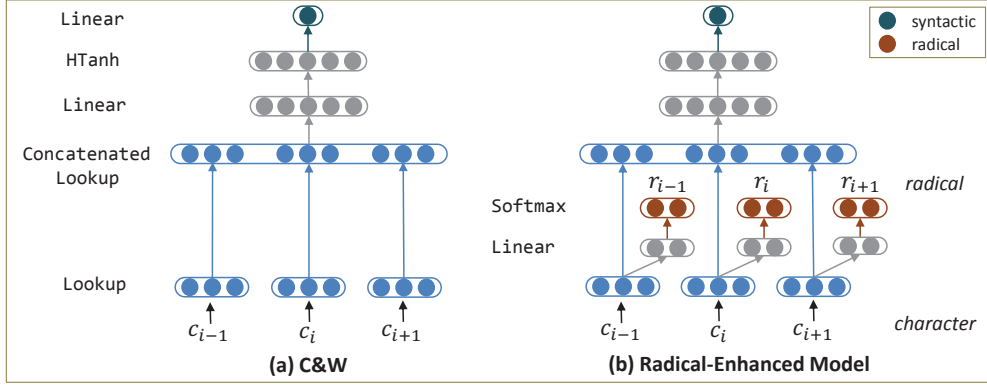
Linear
HTanh
Linear
Concatenated Lookup
Lookup
$c_{i-1}$ $c_i$ $c_{i+1}$
(a) C&W

syntactic
radical

Softmax
Linear
$r_{i-1}$ $r_i$ $r_{i+1}$
radical
$c_{i-1}$ $c_i$ $c_{i+1}$
character
(b) Radical-Enhanced Model